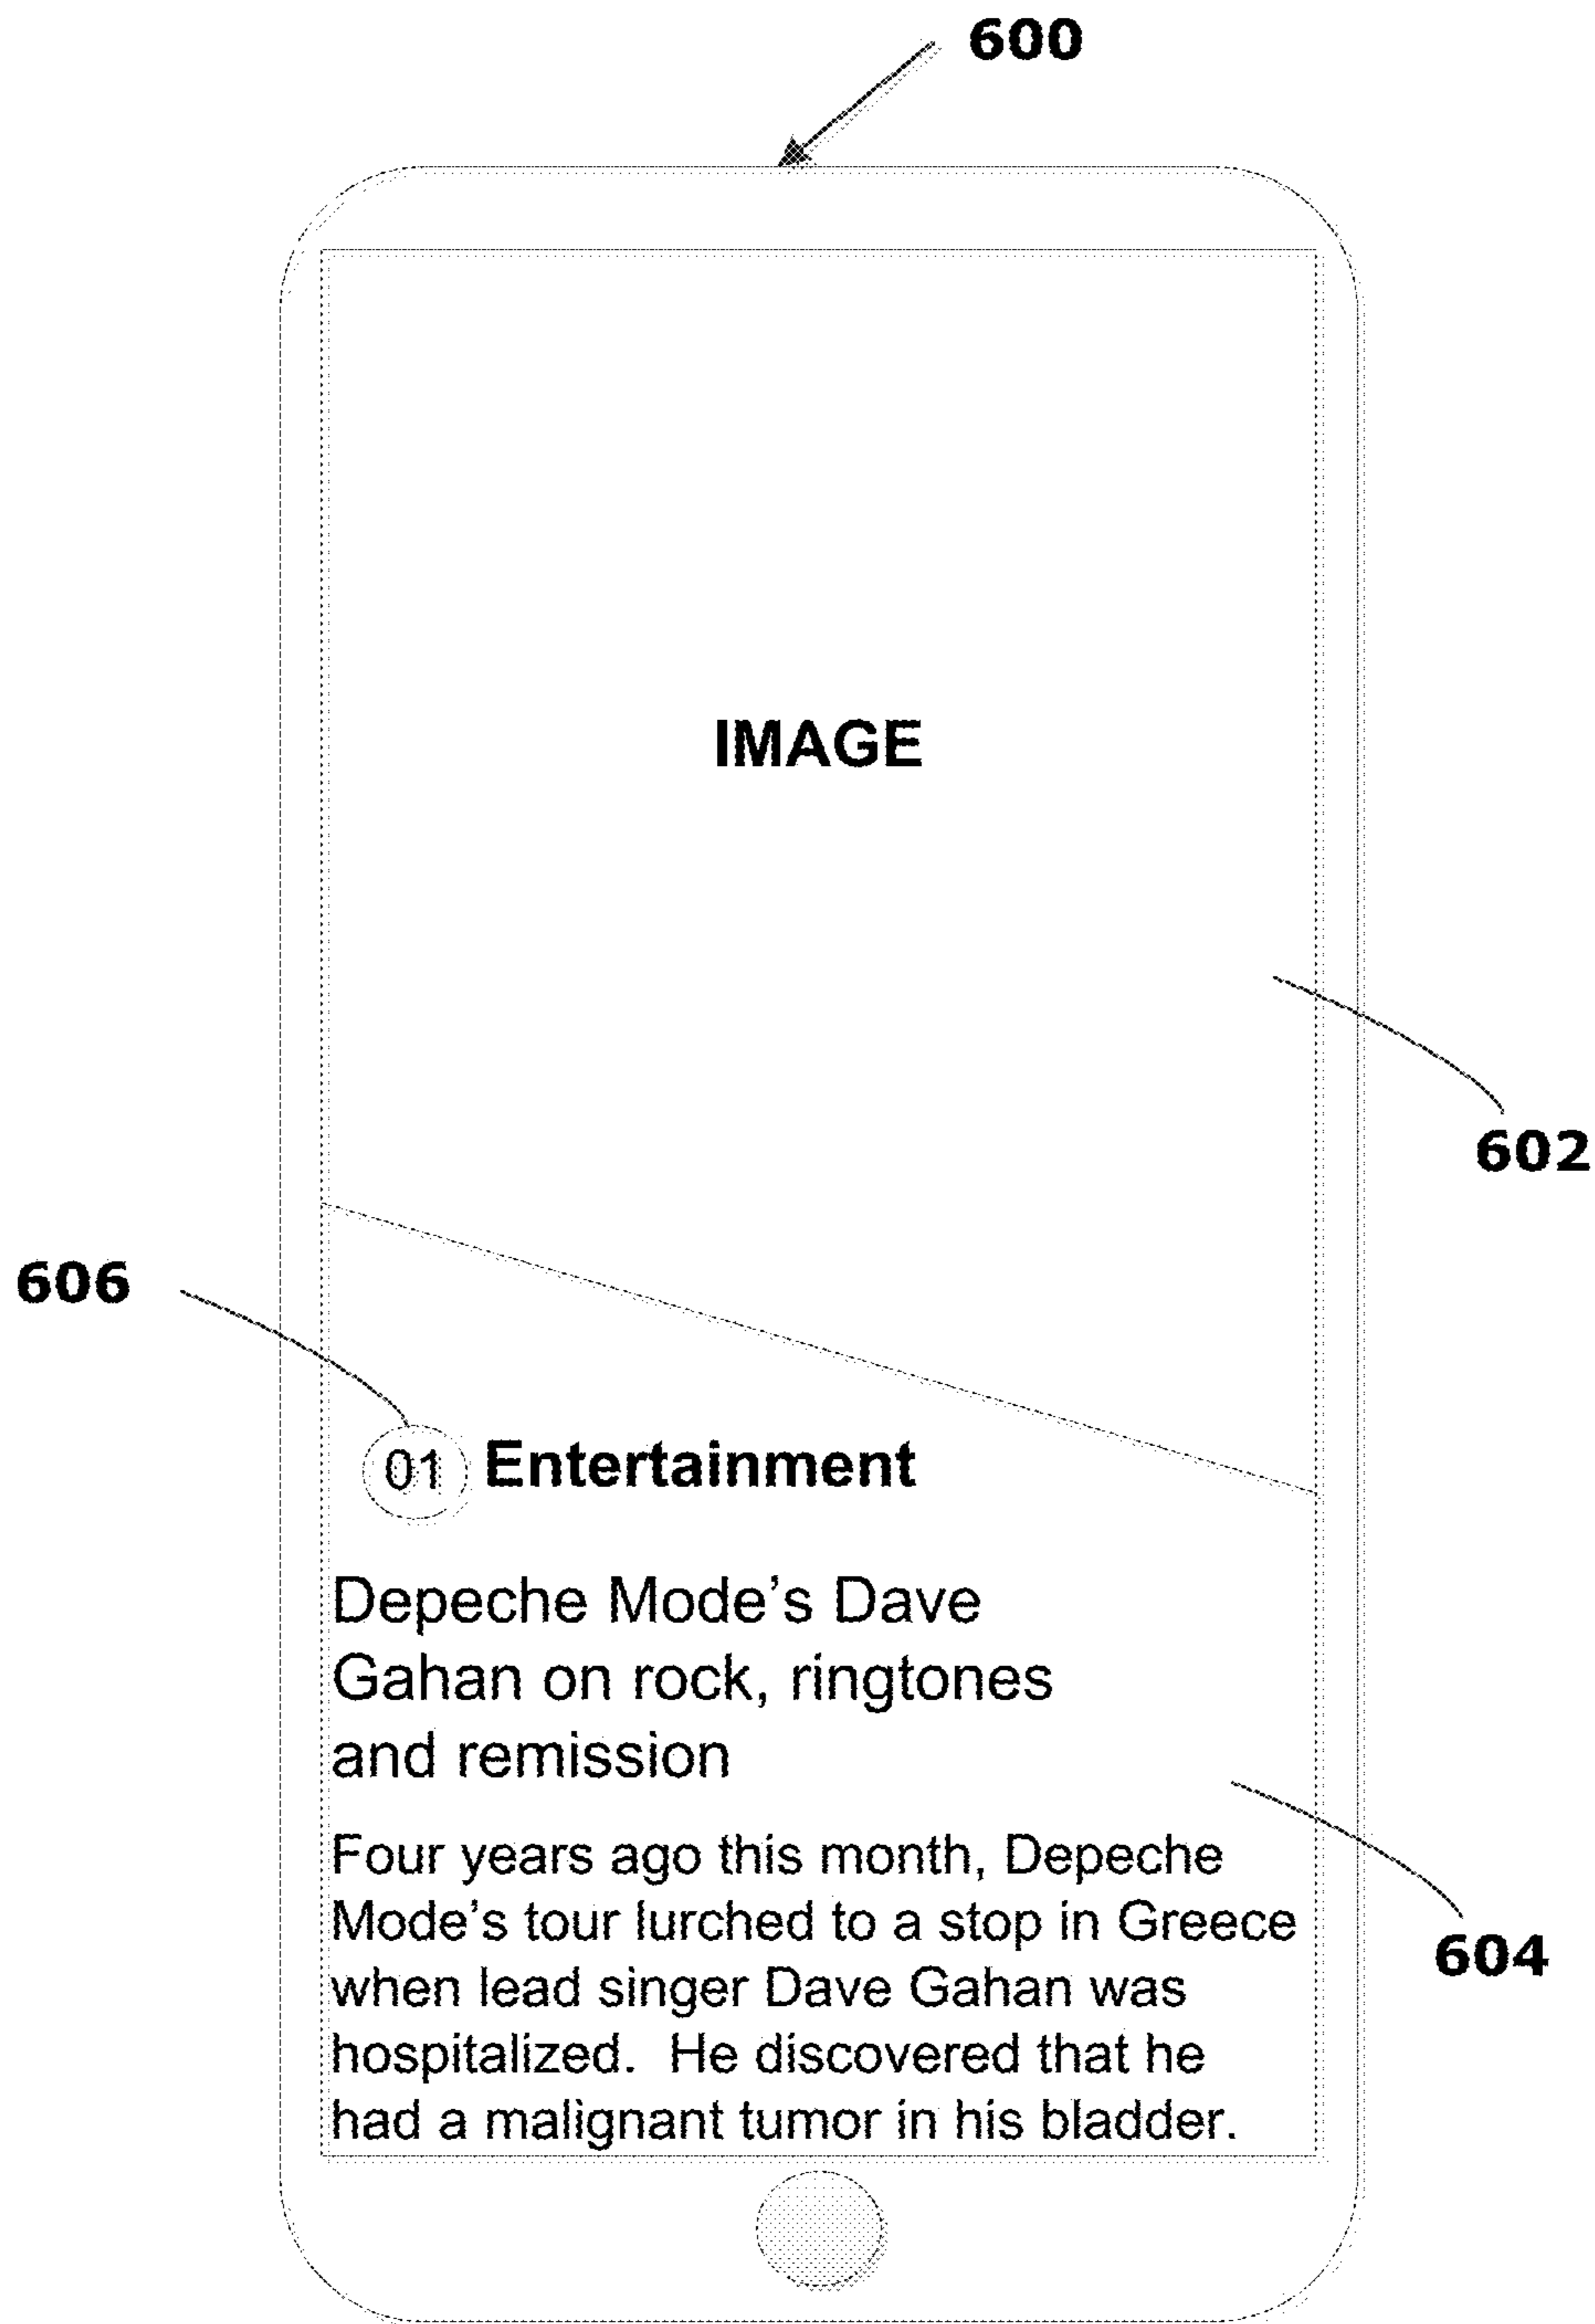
600

IMAGE

602

606

01 Entertainment

Depeche Mode's Dave Gahan on rock, ringtones and remission

Four years ago this month, Depeche Mode's tour lurched to a stop in Greece when lead singer Dave Gahan was hospitalized. He discovered that he had a malignant tumor in his bladder.

604